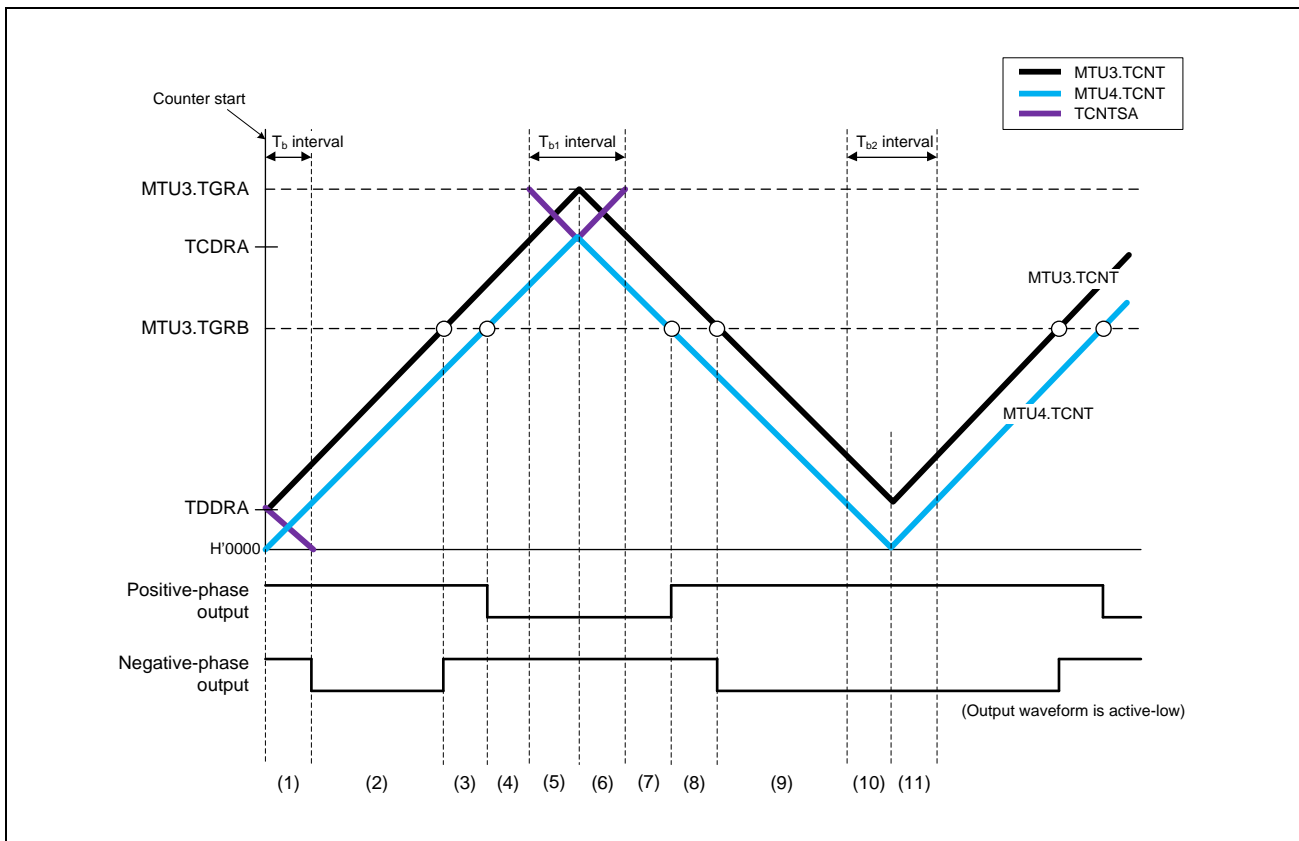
MTU3.TCNT
MTU4.TCNT
TCNTSA

Counter start

$T_b$ interval

$T_{b1}$ interval

$T_{b2}$ interval

MTU3.TGRA

TCDRA

MTU3.TCNT

MTU3.TGRB

MTU4.TCNT

TDDRA

H'0000

Positive-phase output

Negative-phase output

(Output waveform is active-low)

(1) (2) (3) (4) (5) (6) (7) (8) (9) (10) (11)